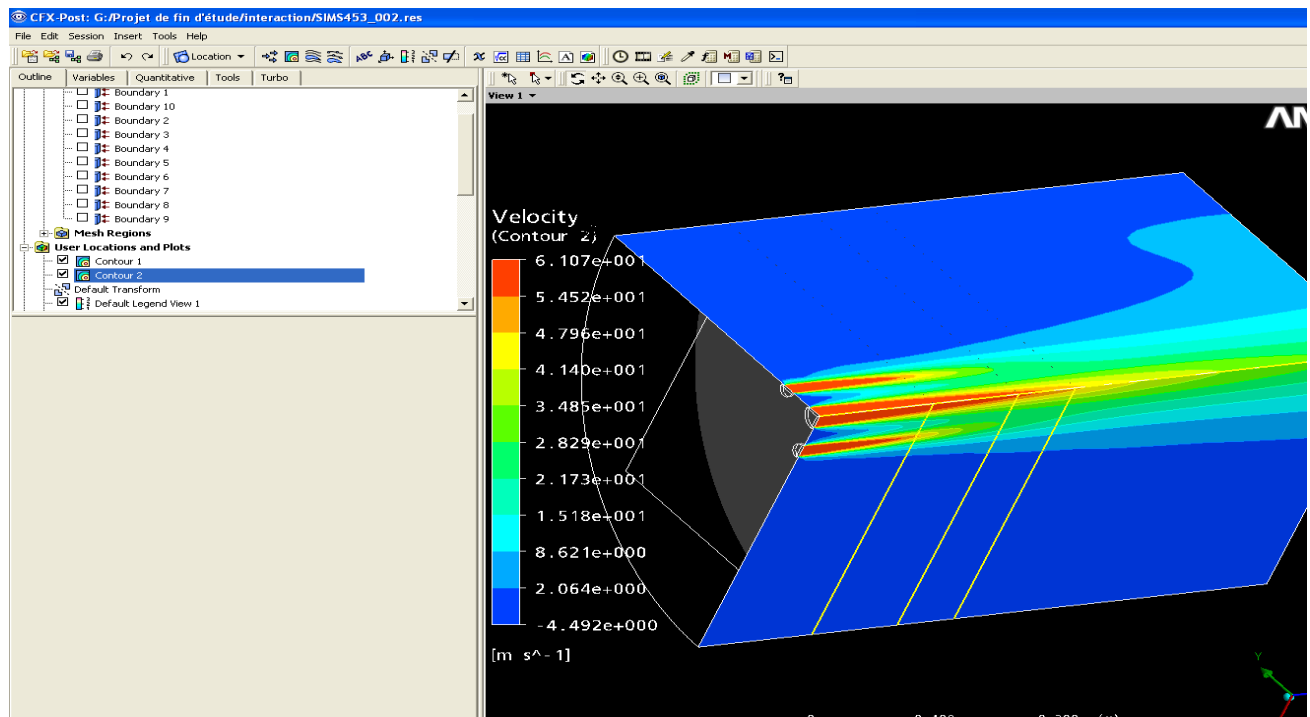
CFX-Post: G:/Projet de fin d'étude/interaction/SIMS453_002.res

File Edit Session Insert Tools Help

Location

Outline | Variables | Quantitative | Tools | Turbo

Boundary 1
Boundary 10
Boundary 2
Boundary 3
Boundary 4
Boundary 5
Boundary 6
Boundary 7
Boundary 8
Boundary 9
Mesh Regions
User Locations and Plots
Contour 1
Contour 2
Default Transform
Default Legend View 1

View 1

AN

Velocity
(Contour 2)
6.107e+001
5.452e+001
4.796e+001
4.140e+001
3.485e+001
2.829e+001
2.173e+001
1.518e+001
8.621e+000
2.064e+000
-4.492e+000
[m s^-1]

Y
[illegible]